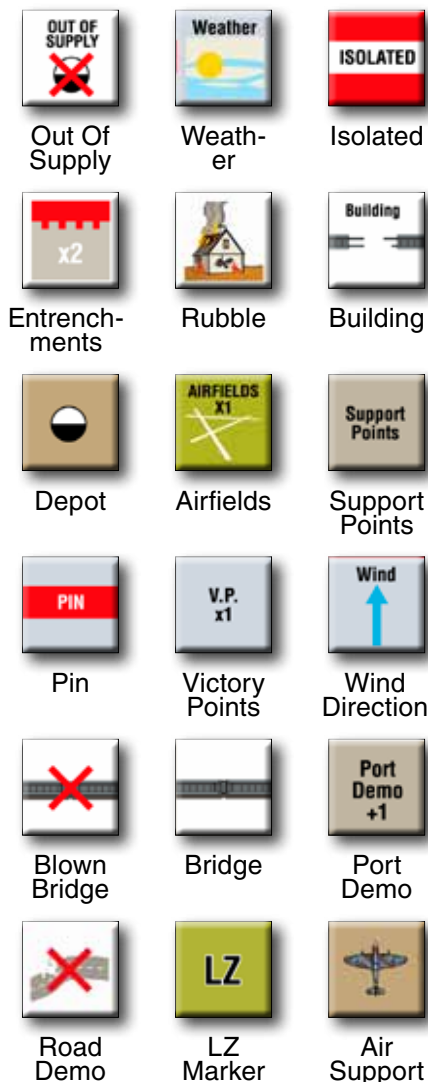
OUT OF SUPPLY

Out Of Supply

Weather

Weather

ISOLATED

Isolated

x2

Entrenchments

Rubble

Building

Building

Depot

AIRFIELDS X1

Airfields

Support Points

Support Points

PIN

Pin

V.P. x1

Victory Points

Wind

Wind Direction

Blown Bridge

Bridge

Port Demo +1

Port Demo

Road Demo

LZ

LZ Marker

Air Support